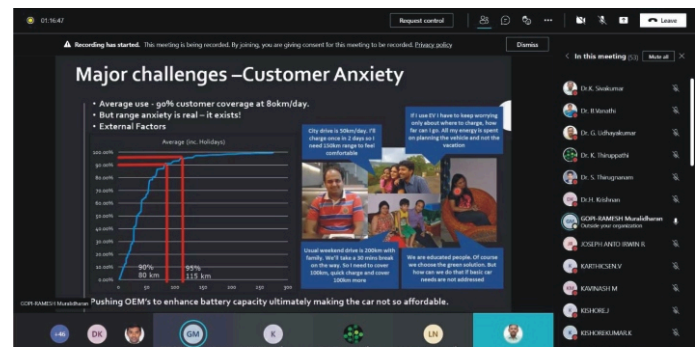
01:16:47

Request control

Leave

Recording has started. This meeting is being recorded. By joining, you are giving consent for this meeting to be recorded. Privacy policy

Dismiss

In this meeting (53)

Mute all

Major challenges –Customer Anxiety

• Average use - 90% customer coverage at 80km/day.
• But range anxiety is real – it exists!
• External Factors

Average (inc. Holidays)

100.00%
90.00%
80.00%
70.00%
60.00%
50.00%
40.00%
30.00%
20.00%
10.00%
0.00%

0 50 100 150 200 250 300

90% 80 km

95% 115 km

City drive is 50km/day. I'll charge once in 2 days so I need 150km range to feel comfortable

If I use EV I have to keep worrying only about where to charge, how far can I go. All my energy is spent on planning the vehicle and not the vacation

Usual weekend drive is 200km with family. We'll take a 30 mins break on the way. So I need to cover 100km, quick charge and cover 100km more

We are educated people. Of course we choose the green solution. But how can we do that if basic car needs are not addressed

Pushing OEM's to enhance battery capacity ultimately making the car not so affordable.

GOPI-RAMESH Muralidharan

Dr.K. Sivakumar
Dr. B Vasathi
Dr. G. Udhayakumar
Dr. K. Thiruppathi
Dr. S. Thirugnanam
Dr.H. Krishnan
GOPI-RAMESH Muralidharan
Outside your organization
JOSEPH ANTO IRWIN R
KARTHICSEN.V
KAVINASH M
KISHORE.J
KISHOREKUMAR.K

+46 DK GM K LN